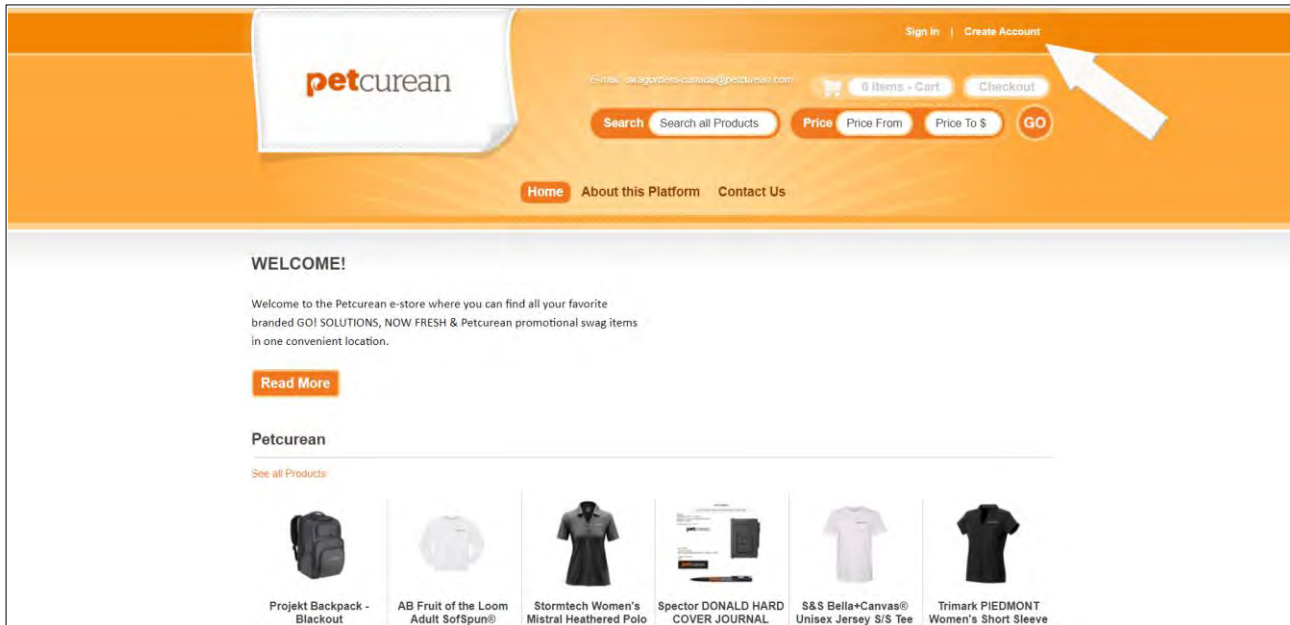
Sign In | Create Account

petcurean

Email: swagorders-canada@petcurean.com

0 Items - Cart   Checkout

Search   Search all Products   Price   Price From   Price To $   GO

Home   About this Platform   Contact Us

WELCOME!

Welcome to the Petcurean e-store where you can find all your favorite branded GO! SOLUTIONS, NOW FRESH & Petcurean promotional swag items in one convenient location.

Read More

Petcurean

See all Products

Projekt Backpack - Blackout

AB Fruit of the Loom Adult SofSpun®

Stormtech Women's Mistral Heathered Polo

Spector DONALD HARD COVER JOURNAL

S&S Bella+Canvas® Unisex Jersey S/S Tee

Trimark PIEDMONT Women's Short Sleeve